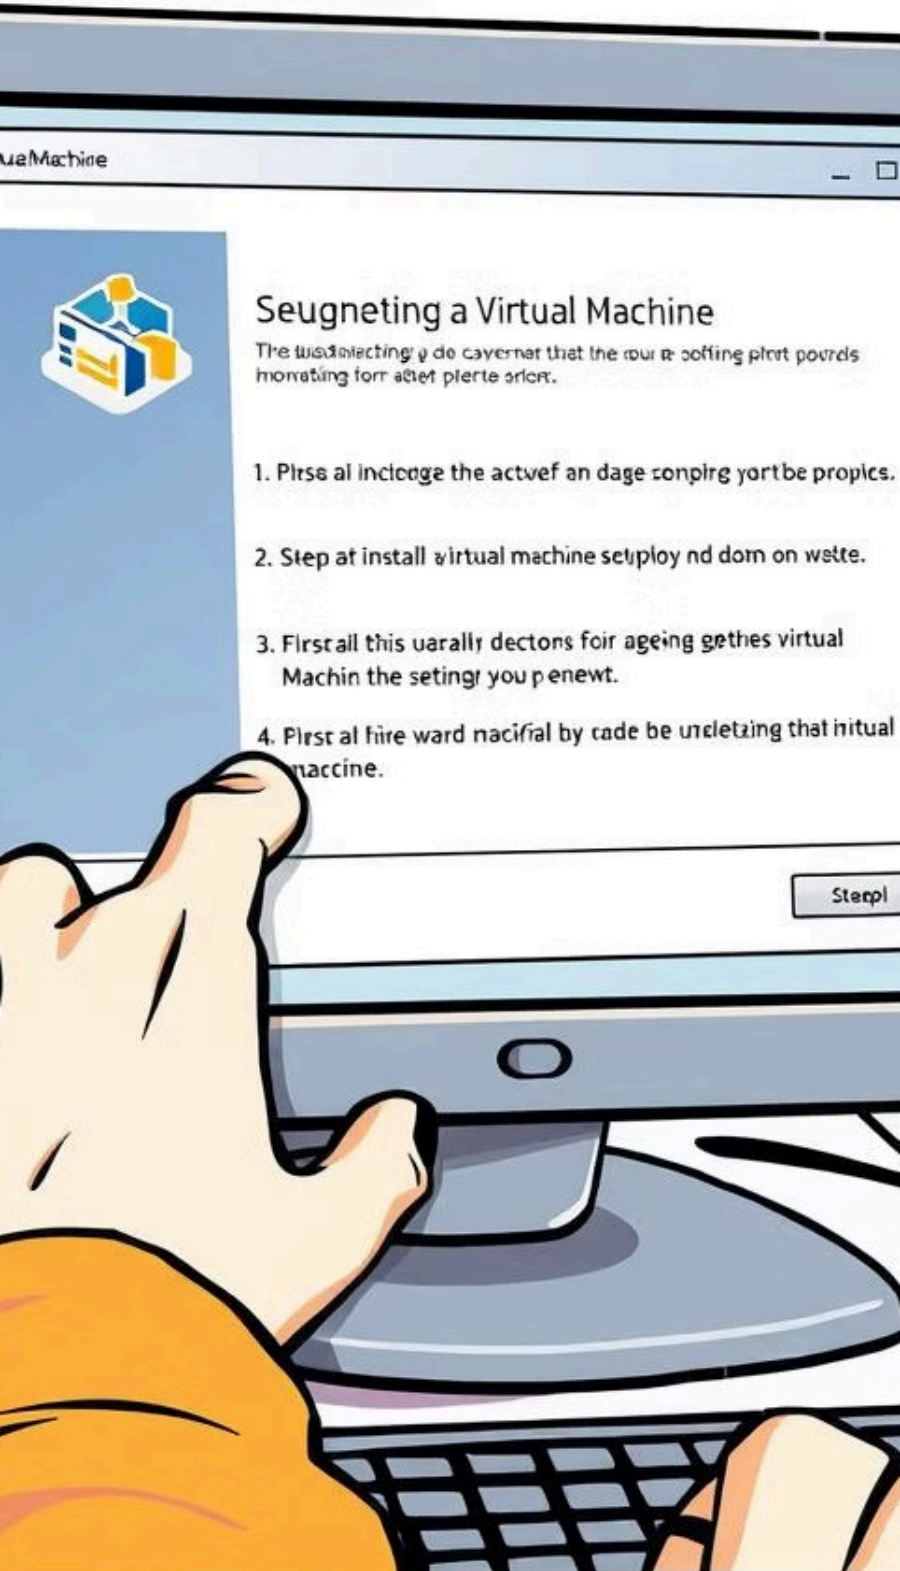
ueMachine

Seugneting a Virtual Machine

The wsdatecting g do cavernat that the our e soffing plrt pourds horrating forr aetet plerte srlert.

1. Plrse al inciooge the actvef an dage conpirg yortbe propics.

2. Step at install virtual machine setiploy nd dom on wstte.

3. Firstall this uarally dectons foir ageing gethes virtual Machin the seting you p enewt.

4. Pirst al hire ward nacifial by cade be uncletaing that hitual naccine.

Stepl